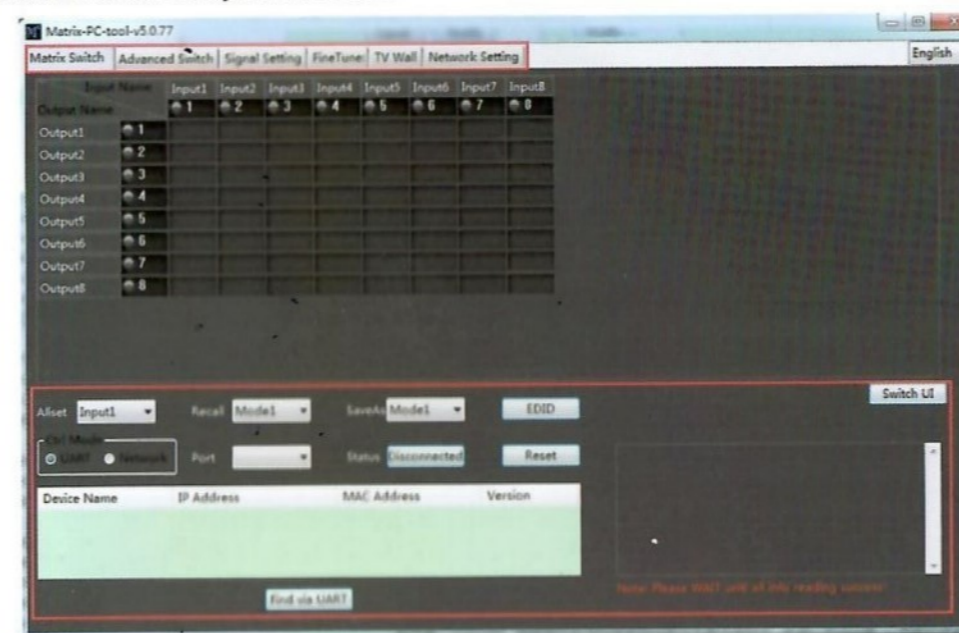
Matrix-PC-tool-v5.0.77

Matrix Switch | Advanced Switch | Signal Setting | FineTune | TV Wall | Network Setting

English

| Input Name / Output Name | Input1 1 | Input2 2 | Input3 3 | Input4 4 | Input5 5 | Input6 6 | Input7 7 | Input8 8 |
|---|---|---|---|---|---|---|---|---|
| Output1 1 | | | | | | | | |
| Output2 2 | | | | | | | | |
| Output3 3 | | | | | | | | |
| Output4 4 | | | | | | | | |
| Output5 5 | | | | | | | | |
| Output6 6 | | | | | | | | |
| Output7 7 | | | | | | | | |
| Output8 8 | | | | | | | | |

Switch UI

Allset Input1 Recall Mode1 SaveAs Mode1 EDID

Ctrl Mode
UART Network Port Status Disconnected Reset

| Device Name | IP Address | MAC Address | Version |
|---|---|---|---|

Find via UART

Note: Please WAIT until all info reading success